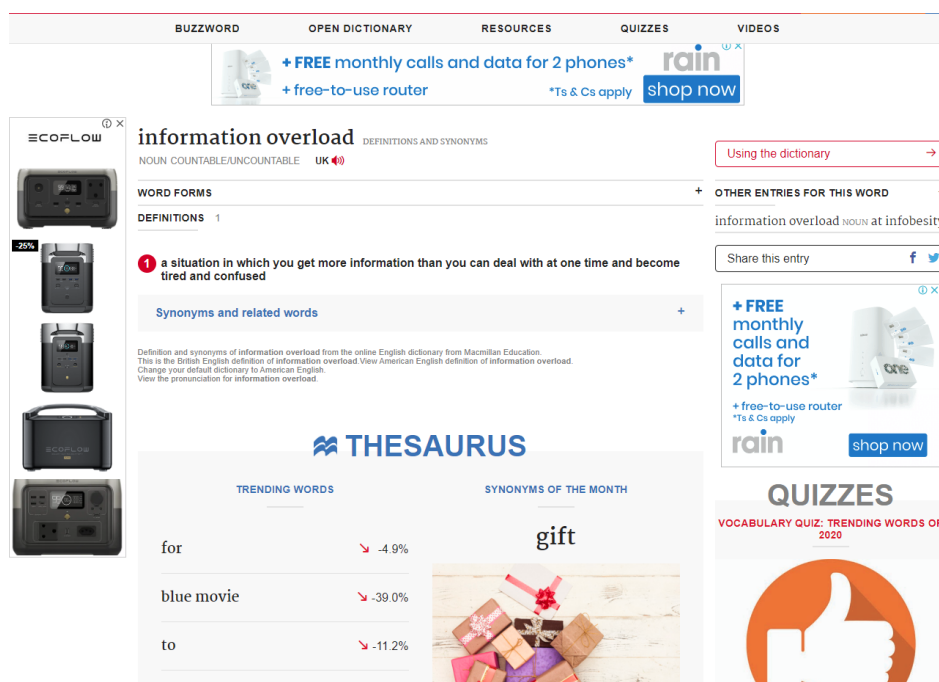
BUZZWORD OPEN DICTIONARY RESOURCES QUIZZES VIDEOS

+ FREE monthly calls and data for 2 phones*
+ free-to-use router
rain
*Ts & Cs apply
shop now

ECOFLOW
-26%

information overload DEFINITIONS AND SYNONYMS
NOUN COUNTABLE/UNCOUNTABLE UK

WORD FORMS +
DEFINITIONS 1

1 a situation in which you get more information than you can deal with at one time and become tired and confused

Synonyms and related words +

Definition and synonyms of information overload from the online English dictionary from Macmillan Education.
This is the British English definition of information overload. View American English definition of information overload.
Change your default dictionary to American English.
View the pronunciation for information overload.

THESAURUS

TRENDING WORDS
for -4.9%
blue movie -39.0%
to -11.2%

SYNONYMS OF THE MONTH
gift

Using the dictionary →
OTHER ENTRIES FOR THIS WORD
information overload NOUN at infobesity
Share this entry

+ FREE monthly calls and data for 2 phones*
+ free-to-use router
*Ts & Cs apply
rain
shop now

QUIZZES
VOCABULARY QUIZ: TRENDING WORDS OF 2020